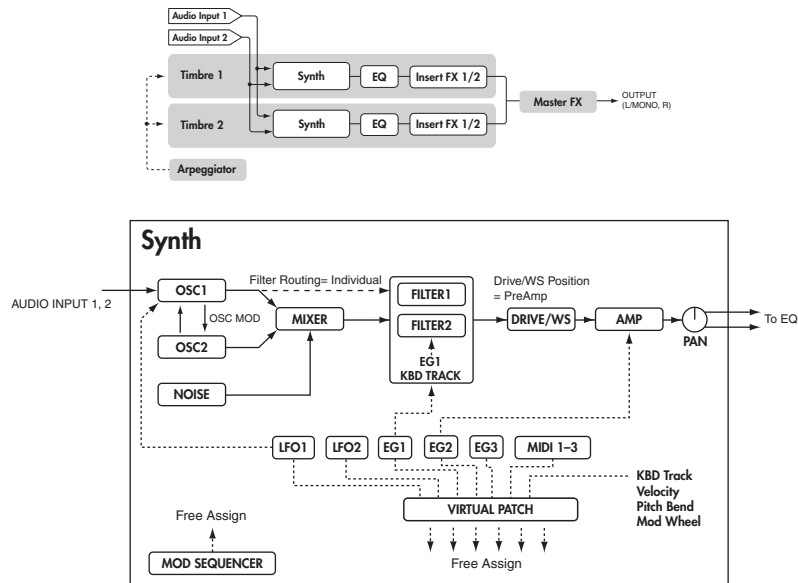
Audio Input 1
Audio Input 2
Timbre 1
Synth
EQ
Insert FX 1/2
Timbre 2
Synth
EQ
Insert FX 1/2
Master FX
OUTPUT (L/MONO, R)
Arpeggiator

Synth
AUDIO INPUT 1, 2
OSC1
Filter Routing= Individual
FILTER1
Drive/WS Position = PreAmp
OSC MOD
MIXER
FILTER2
DRIVE/WS
AMP
PAN
To EQ
OSC2
EG1
KBD TRACK
NOISE
LFO1
LFO2
EG1
EG2
EG3
MIDI 1–3
KBD Track
Velocity
Pitch Bend
Mod Wheel
Free Assign
VIRTUAL PATCH
MOD SEQUENCER
Free Assign